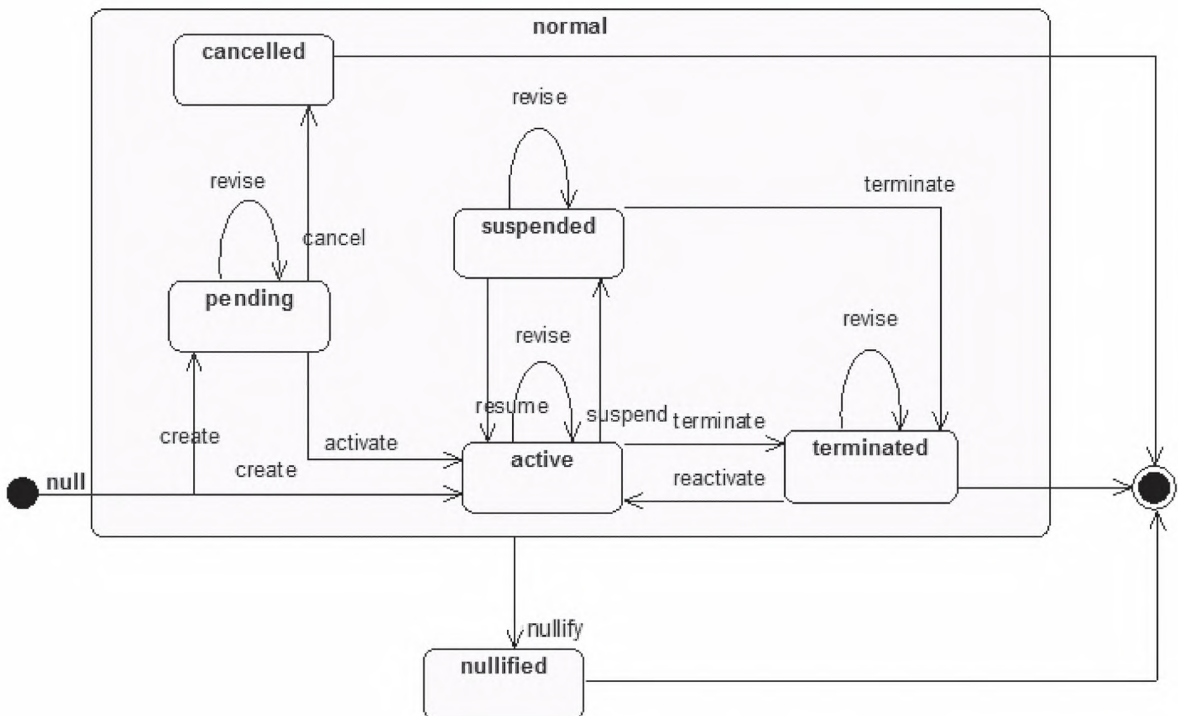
normal

cancelled

revise

revise

terminate

cancel

suspended

pending

revise

revise

resume

suspend

terminate

create

activate

active

terminated

create

reactivate

null

nullify

nullified